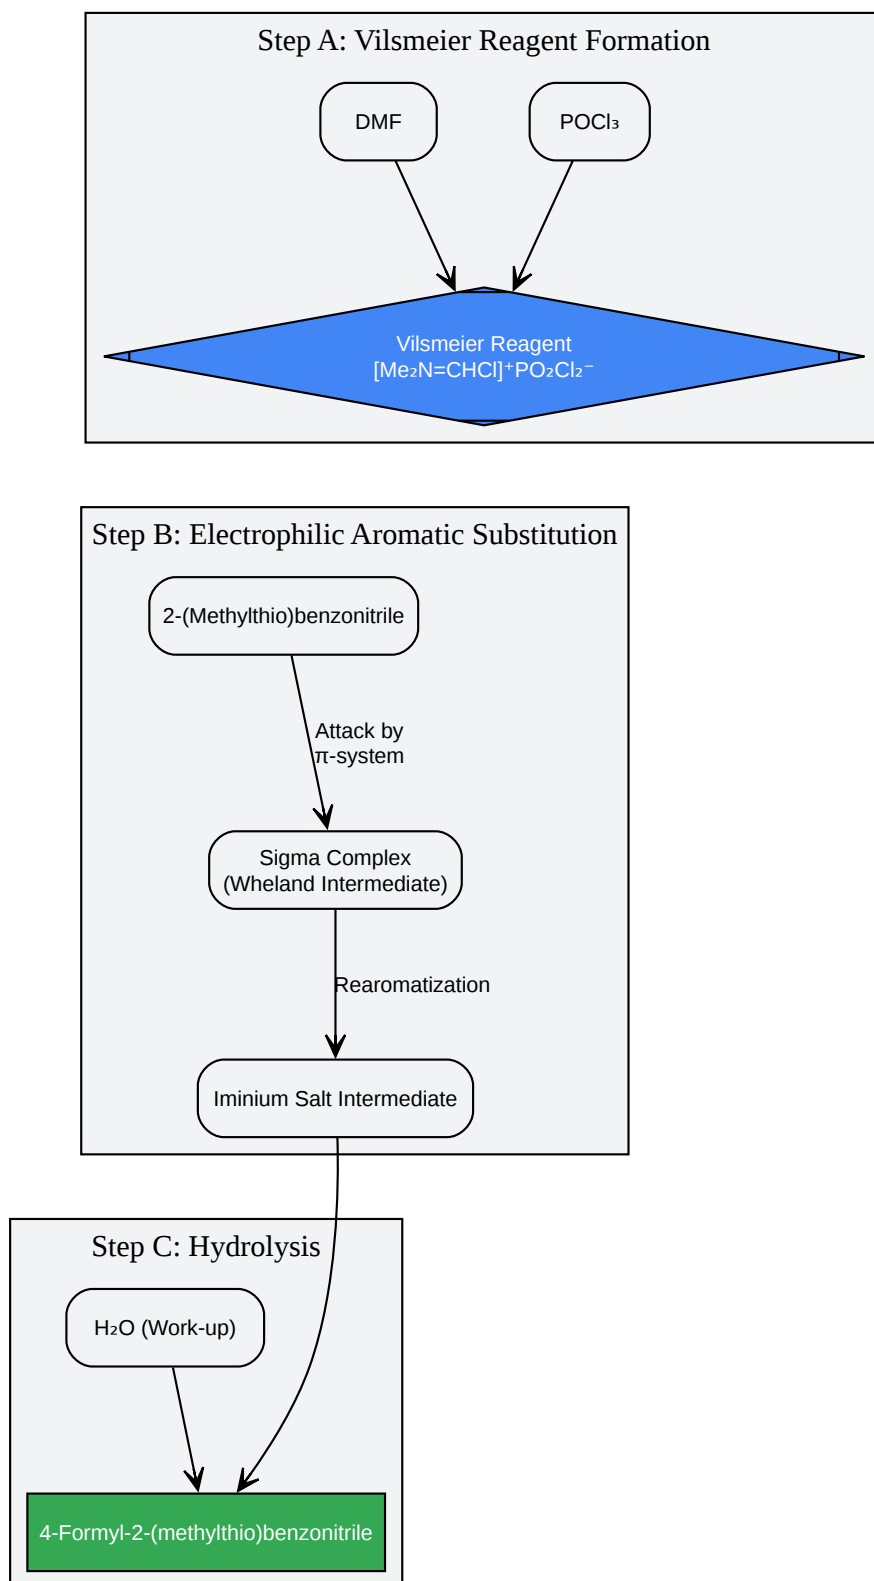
Step A: Vilsmeier Reagent Formation

DMF

$POCl_3$

Vilsmeier Reagent
$[Me_2N=CHCl]^+PO_2Cl_2^-$

Step B: Electrophilic Aromatic Substitution

2-(Methylthio)benzonitrile

Attack by π-system

Sigma Complex
(Wheland Intermediate)

Rearomatization

Iminium Salt Intermediate

Step C: Hydrolysis

$H_2O$ (Work-up)

4-Formyl-2-(methylthio)benzonitrile